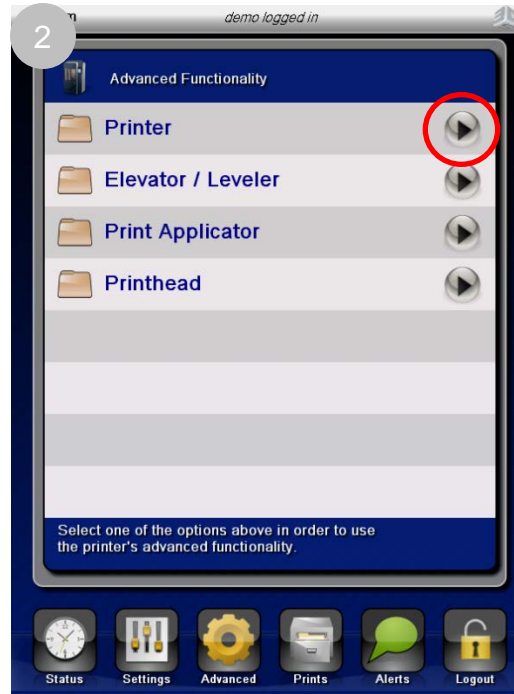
2

demo logged in

Advanced Functionality

Printer

Elevator / Leveler

Print Applicator

Printhead

Select one of the options above in order to use the printer's advanced functionality.

Status

Settings

Advanced

Prints

Alerts

Logout